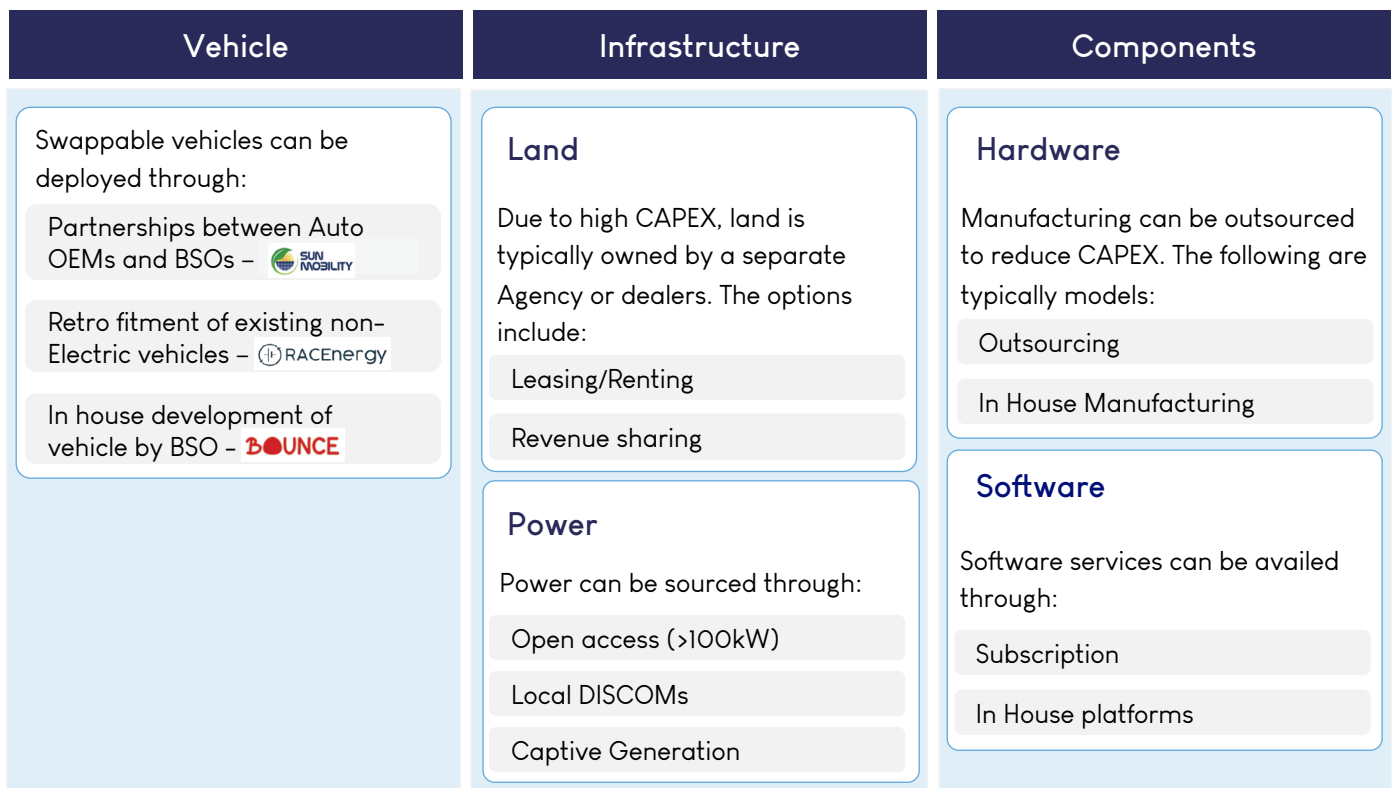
Vehicle

Swappable vehicles can be deployed through:

Partnerships between Auto OEMs and BSOs – SUN MOBILITY

Retro fitment of existing non-Electric vehicles – RACEnergy

In house development of vehicle by BSO – BOUNCE

Infrastructure

Land

Due to high CAPEX, land is typically owned by a separate Agency or dealers. The options include:

Leasing/Renting

Revenue sharing

Power

Power can be sourced through:

Open access (>100kW)

Local DISCOMs

Captive Generation

Components

Hardware

Manufacturing can be outsourced to reduce CAPEX. The following are typically models:

Outsourcing

In House Manufacturing

Software

Software services can be availed through:

Subscription

In House platforms